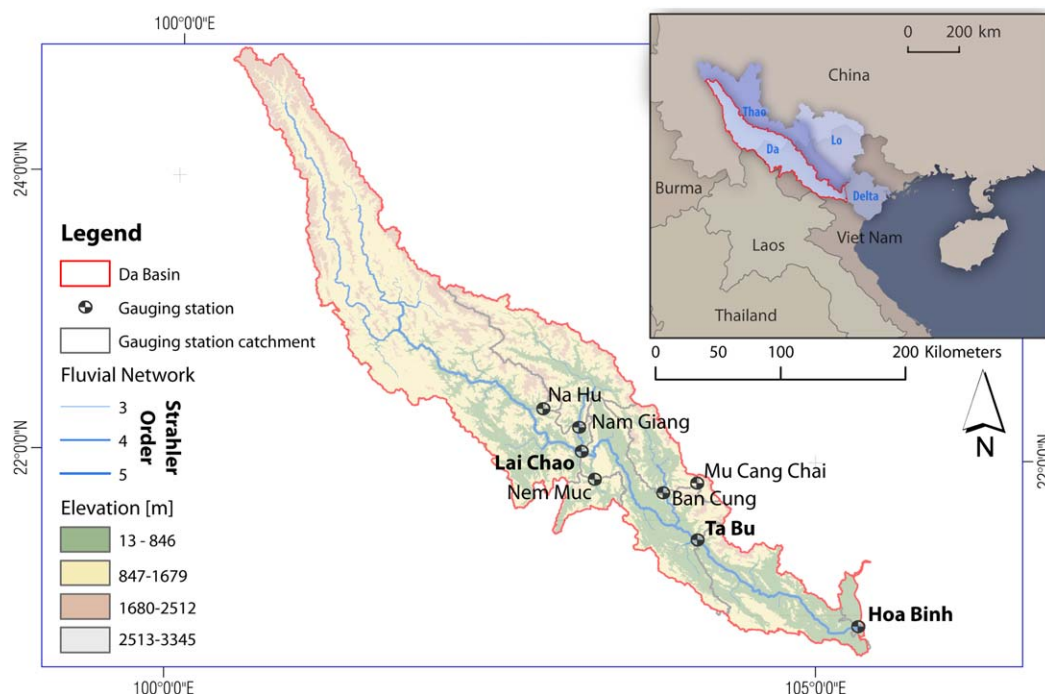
100°0'0"E

24°0'0"N

22°0'0"N

22°0'0"N

100°0'0"E

105°0'0"E

Legend

Da Basin

Gauging station

Gauging station catchment

Fluvial Network

3

4

5

Strahler Order

Elevation [m]

13 - 846

847-1679

1680-2512

2513-3345

0 200 km

China

Thao

Da

Lo

Delta

Burma

Laos

Viet Nam

Thailand

0 50 100 200 Kilometers

N

Na Hu

Nam Giang

Lai Chao

Nem Muc

Mu Cang Chai

Ban Cung

Ta Bu

Hoa Binh